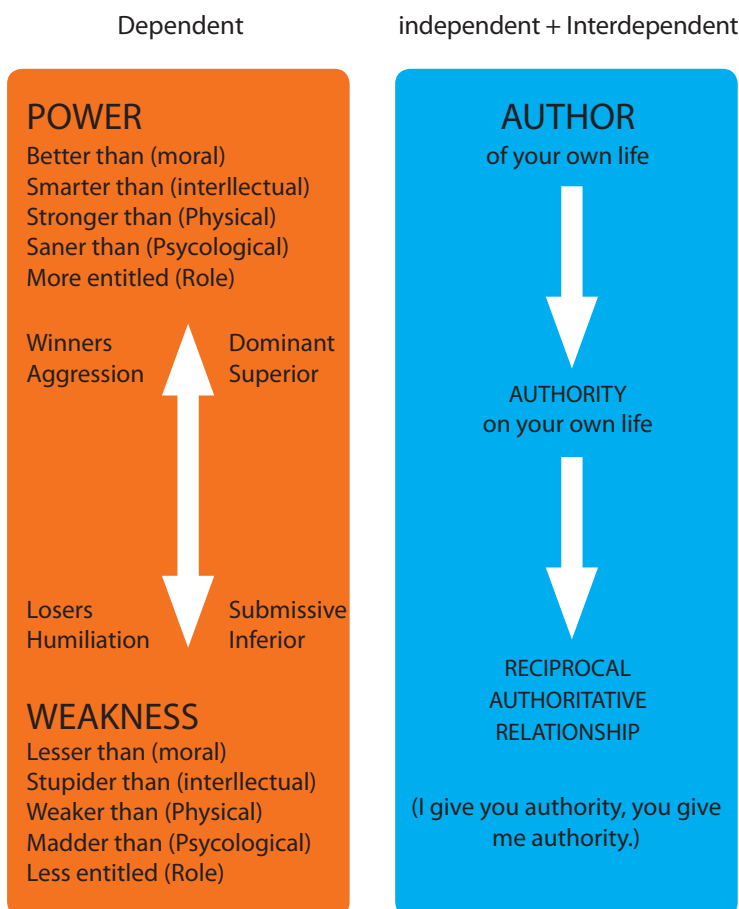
Dependent

independent + Interdependent

POWER
Better than (moral)
Smarter than (interllectual)
Stronger than (Physical)
Saner than (Psycological)
More entitled (Role)

Winners
Aggression

Dominant
Superior

Losers
Humiliation

Submissive
Inferior

WEAKNESS
Lesser than (moral)
Stupider than (interllectual)
Weaker than (Physical)
Madder than (Psycological)
Less entitled (Role)

AUTHOR
of your own life

AUTHORITY
on your own life

RECIPROCAL
AUTHORITATIVE
RELATIONSHIP

(I give you authority, you give me authority.)